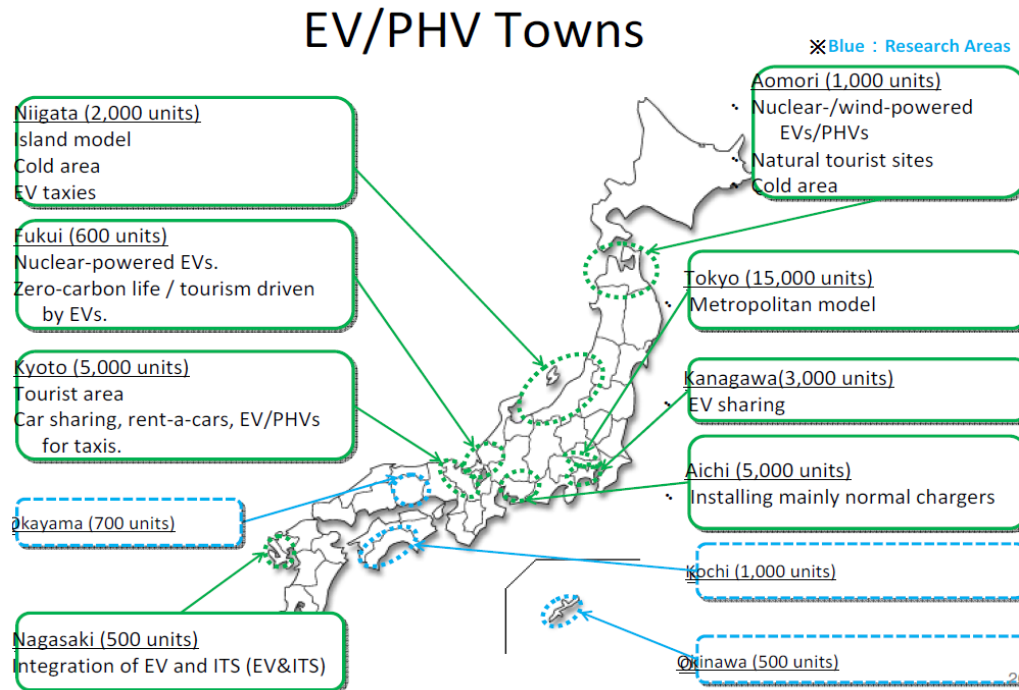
EV/PHV Towns

※Blue : Research Areas

Niigata (2,000 units)
Island model
Cold area
EV taxies

Fukui (600 units)
Nuclear-powered EVs.
Zero-carbon life / tourism driven by EVs.

Kyoto (5,000 units)
Tourist area
Car sharing, rent-a-cars, EV/PHVs for taxis.

Okayama (700 units)

Nagasaki (500 units)
Integration of EV and ITS (EV&ITS)

Aomori (1,000 units)
Nuclear-/wind-powered EVs/PHVs
Natural tourist sites
Cold area

Tokyo (15,000 units)
Metropolitan model

Kanagawa(3,000 units)
EV sharing

Aichi (5,000 units)
Installing mainly normal chargers

Kochi (1,000 units)

Okinawa (500 units)

2